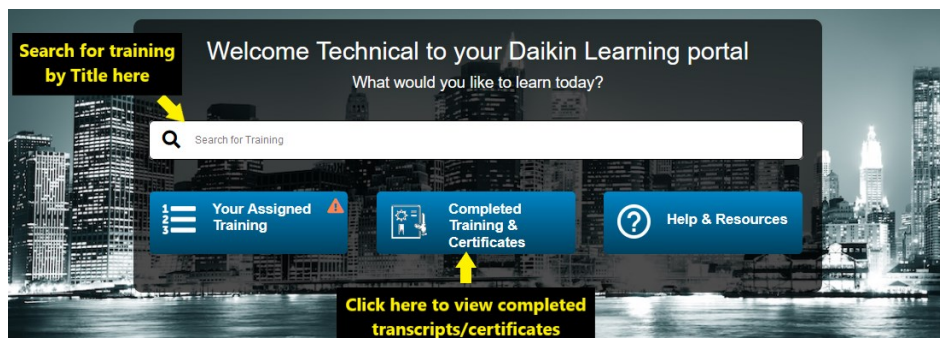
Search for training by Title here

Welcome Technical to your Daikin Learning portal

What would you like to learn today?

Search for Training

Your Assigned Training

Completed Training & Certificates

Help & Resources

Click here to view completed transcripts/certificates